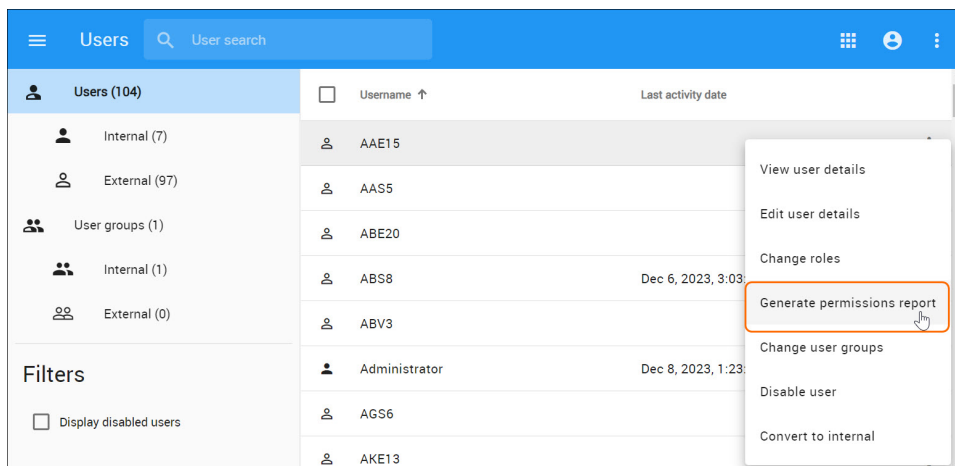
Users
User search

Users (104)
Internal (7)
External (97)
User groups (1)
Internal (1)
External (0)

Filters
Display disabled users

| Username ↑ | Last activity date |
|---|---|
| AAE15 | |
| AAS5 | |
| ABE20 | |
| ABS8 | Dec 6, 2023, 3:03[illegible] |
| ABV3 | |
| Administrator | Dec 8, 2023, 1:23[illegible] |
| AGS6 | |
| AKE13 | |

View user details
Edit user details
Change roles
Generate permissions report
Change user groups
Disable user
Convert to internal